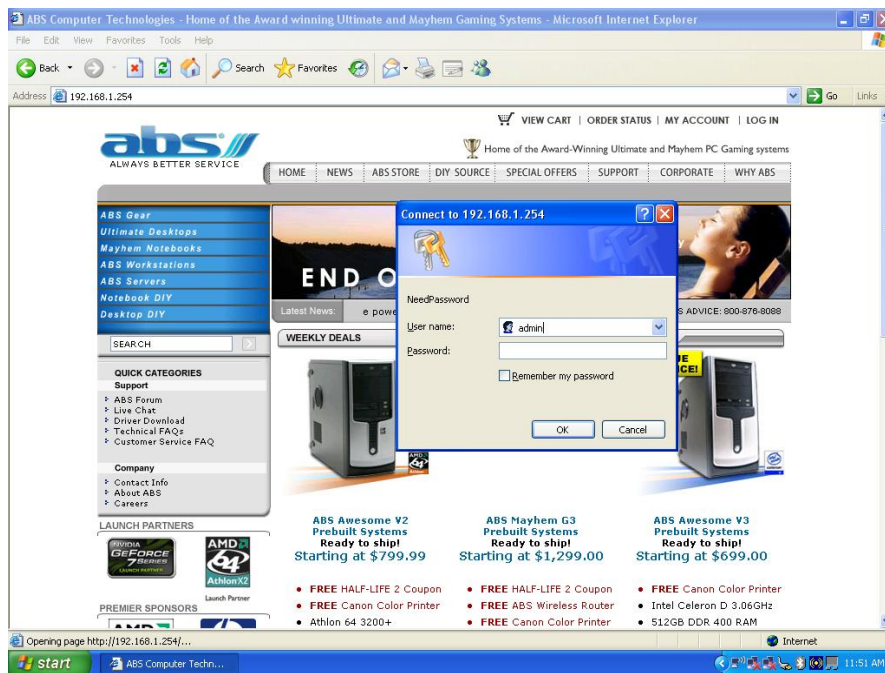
ABS Computer Technologies - Home of the Award winning Ultimate and Mayhem Gaming Systems - Microsoft Internet Explorer

File Edit View Favorites Tools Help

Back Search Favorites

Address 192.168.1.254 Go Links

VIEW CART | ORDER STATUS | MY ACCOUNT | LOG IN

abs

ALWAYS BETTER SERVICE

Home of the Award-Winning Ultimate and Mayhem PC Gaming systems

HOME | NEWS | ABS STORE | DIY SOURCE | SPECIAL OFFERS | SUPPORT | CORPORATE | WHY ABS

ABS Gear
Ultimate Desktops
Mayhem Notebooks
ABS Workstations
ABS Servers
Notebook DIY
Desktop DIY

SEARCH

QUICK CATEGORIES
Support
ABS Forum
Live Chat
Driver Download
Technical FAQs
Customer Service FAQ

Company
Contact Info
About ABS
Careers

LAUNCH PARTNERS

NVIDIA GEFORCE 7 SERIES LAUNCH PARTNER

AMD 64 AthlonX2 Launch Partner

PREMIER SPONSORS

END O

Latest News: e powe

S ADVICE: 800-876-8088

WEEKLY DEALS

Connect to 192.168.1.254

NeedPassword

User name: admin

Password:

Remember my password

OK Cancel

ABS Awesome V2 Prebuilt Systems Ready to ship! Starting at $799.99

ABS Mayhem G3 Prebuilt Systems Ready to ship! Starting at $1,299.00

ABS Awesome V3 Prebuilt Systems Ready to ship! Starting at $699.00

• FREE HALF-LIFE 2 Coupon
• FREE Canon Color Printer
• Athlon 64 3200+

• FREE HALF-LIFE 2 Coupon
• FREE ABS Wireless Router
• FREE Canon Color Printer

• FREE Canon Color Printer
• Intel Celeron D 3.06GHz
• 512GB DDR 400 RAM

Opening page http://192.168.1.254/...

Internet

start

ABS Computer Techn...

11:51 AM